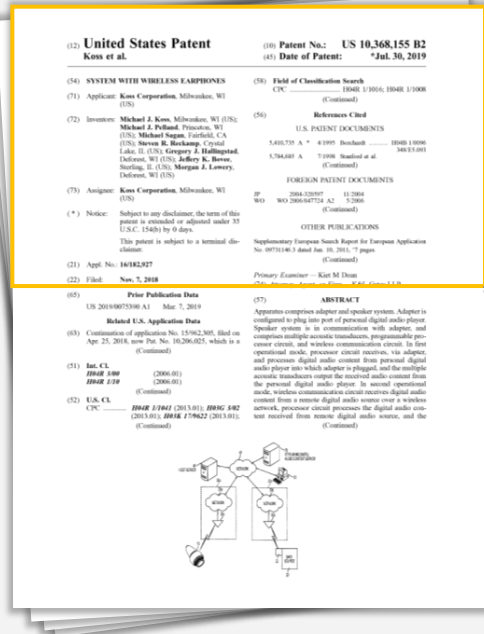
(12) United States Patent
Koss et al.

(10) Patent No.: US 10,368,155 B2
(45) Date of Patent: *Jul. 30, 2019

(54) SYSTEM WITH WIRELESS EARPHONES

(71) Applicant: Koss Corporation, Milwaukee, WI (US)

(72) Inventors: Michael J. Koss, Milwaukee, WI (US); Michael J. Pelland, Princeton, WI (US); Michael Sagan, Fairfield, CA (US); Steven R. Reckamp, Crystal Lake, IL (US); Gregory J. Hallingstad, Deforest, WI (US); Jeffery K. Bovee, Sterling, IL (US); Morgan J. Lowery, Deforest, WI (US)

(73) Assignee: Koss Corporation, Milwaukee, WI (US)

( * ) Notice: Subject to any disclaimer, the term of this patent is extended or adjusted under 35 U.S.C. 154(b) by 0 days.

This patent is subject to a terminal disclaimer.

(21) Appl. No.: 16/182,927

(22) Filed: Nov. 7, 2018

(65) Prior Publication Data

US 2019/0075390 A1 Mar. 7, 2019

Related U.S. Application Data

(63) Continuation of application No. 15/962,305, filed on Apr. 25, 2018, now Pat. No. 10,206,025, which is a (Continued)

(51) Int. Cl.
H04R 5/00 (2006.01)
H04R 1/10 (2006.01)
(Continued)

(52) U.S. Cl.
CPC ........ H04R 1/1041 (2013.01); H04G 5/02 (2013.01); H03K 17/9622 (2013.01); (Continued)

(58) Field of Classification Search
CPC ........ H04R 1/1016; H04R 1/1008
(Continued)

(56) References Cited

U.S. PATENT DOCUMENTS

5,410,735 A * 4/1995 Borchardt ........ H04B 1/0096 348/E5.093
5,784,685 A 7/1998 Stanford et al.
(Continued)

FOREIGN PATENT DOCUMENTS

JP 2004-320597 11/2004
WO WO 2006/047724 A2 5/2006
(Continued)

OTHER PUBLICATIONS

Supplementary European Search Report for European Application No. 09731146.3 dated Jan. 10, 2011, *7 pages.
(Continued)

Primary Examiner — Kiet M Doan
(74) Attorney, Agent, or Firm — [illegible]

(57) ABSTRACT

Apparatus comprises adapter and speaker system. Adapter is configured to plug into port of personal digital audio player. Speaker system is in communication with adapter, and comprises multiple acoustic transducers, programmable processor circuit, and wireless communication circuit. In first operational mode, processor circuit receives, via adapter, and processes digital audio content from personal digital audio player into which adapter is plugged, and the multiple acoustic transducers output the received audio content from the personal digital audio player. In second operational mode, wireless communication circuit receives digital audio content from a remote digital audio source over a wireless network, processor circuit processes the digital audio content received from remote digital audio source, and the
(Continued)

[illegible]